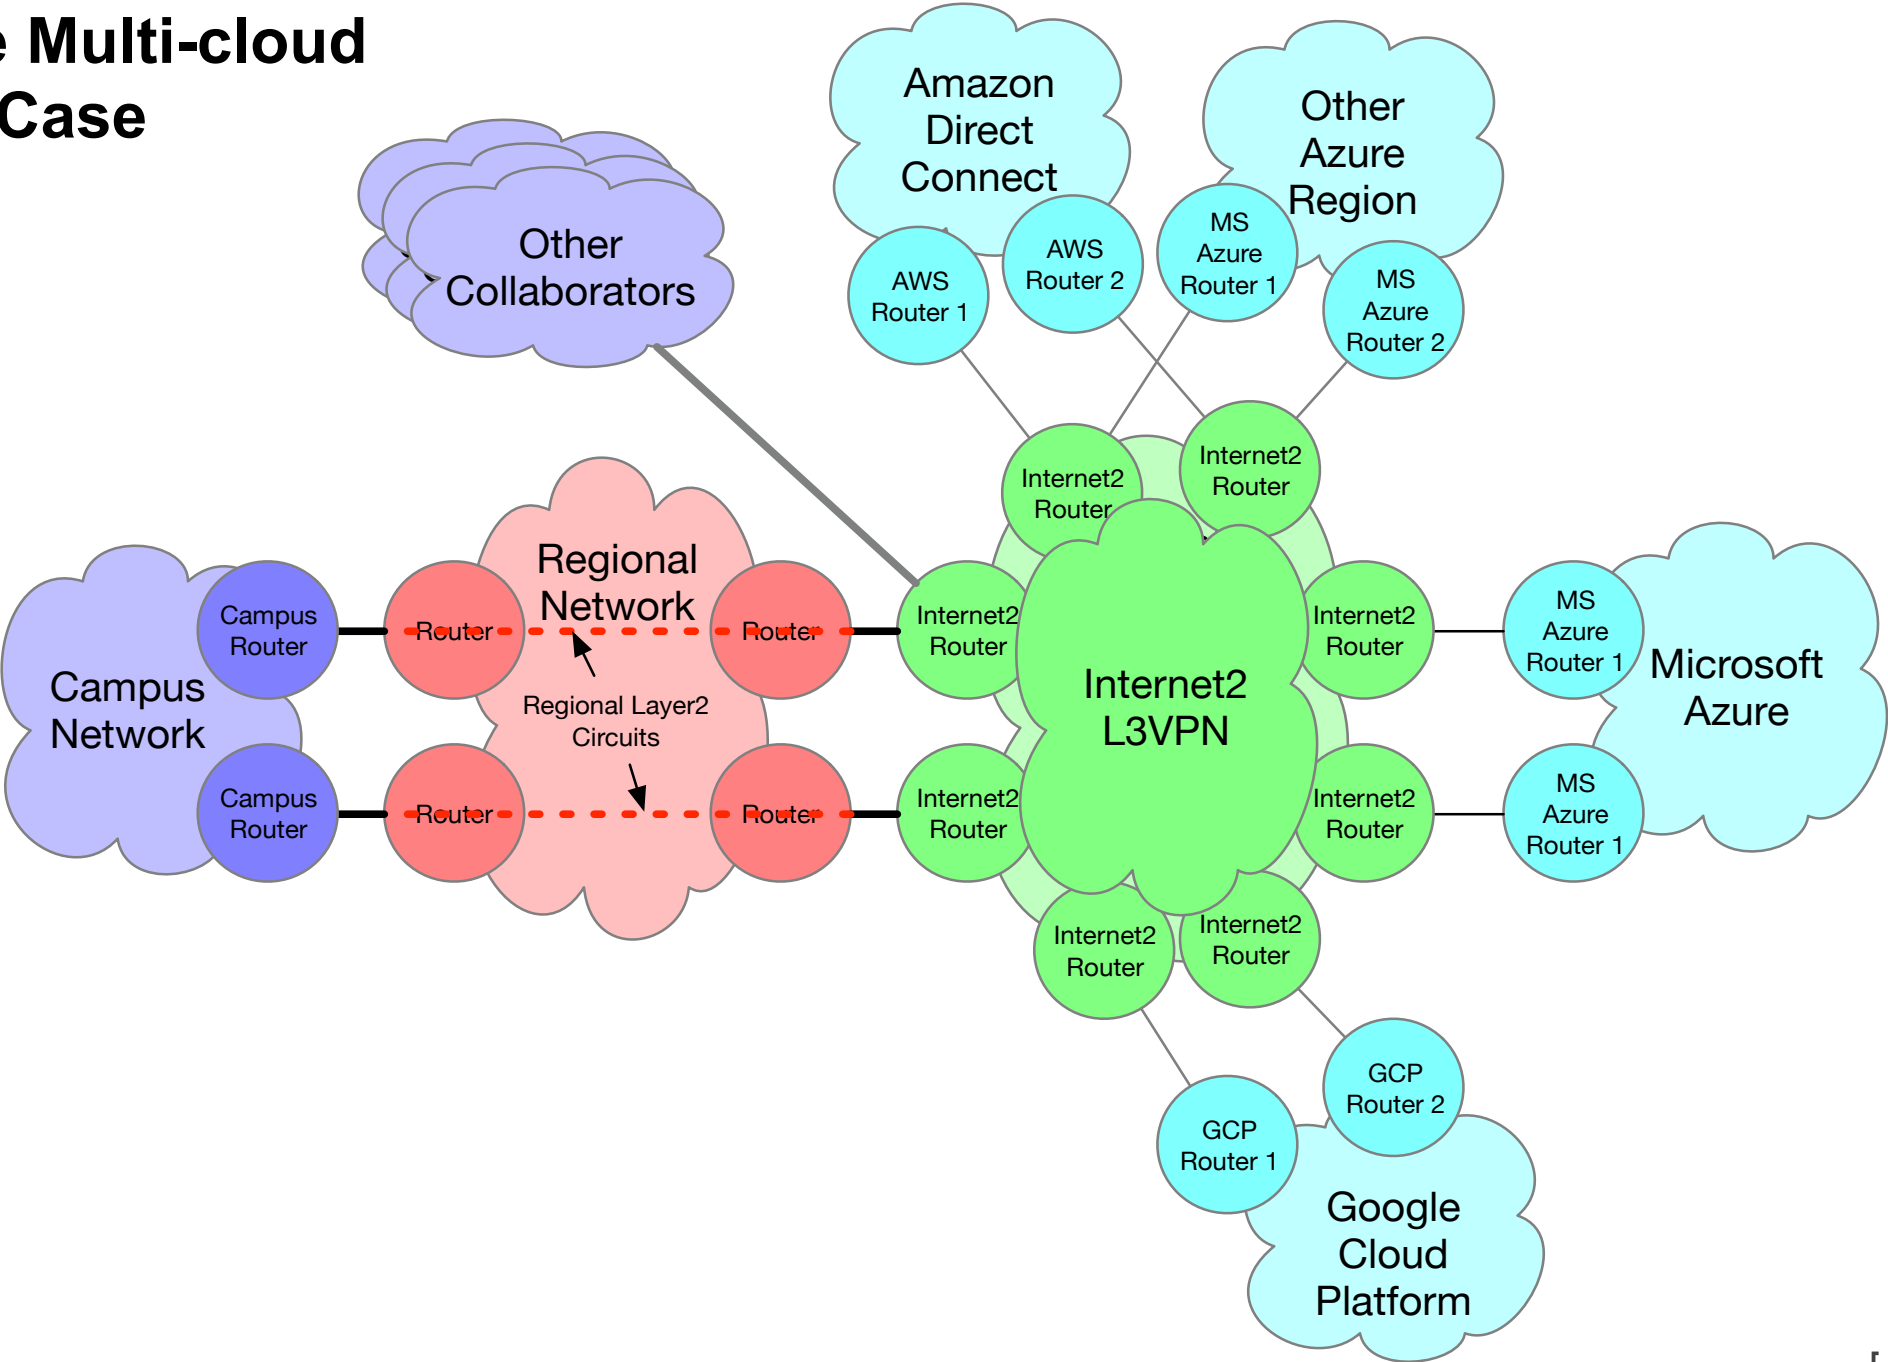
e Multi-cloud
Case

Other Collaborators

Amazon Direct Connect

AWS Router 1

AWS Router 2

Other Azure Region

MS Azure Router 1

MS Azure Router 2

Campus Network

Campus Router

Campus Router

Regional Network

Router

Router

Router

Router

Regional Layer2 Circuits

Internet2 Router

Internet2 Router

Internet2 Router

Internet2 Router

Internet2 L3VPN

Internet2 Router

Internet2 Router

Internet2 Router

Internet2 Router

Internet2 Router

MS Azure Router 1

MS Azure Router 1

Microsoft Azure

GCP Router 1

GCP Router 2

Google Cloud Platform